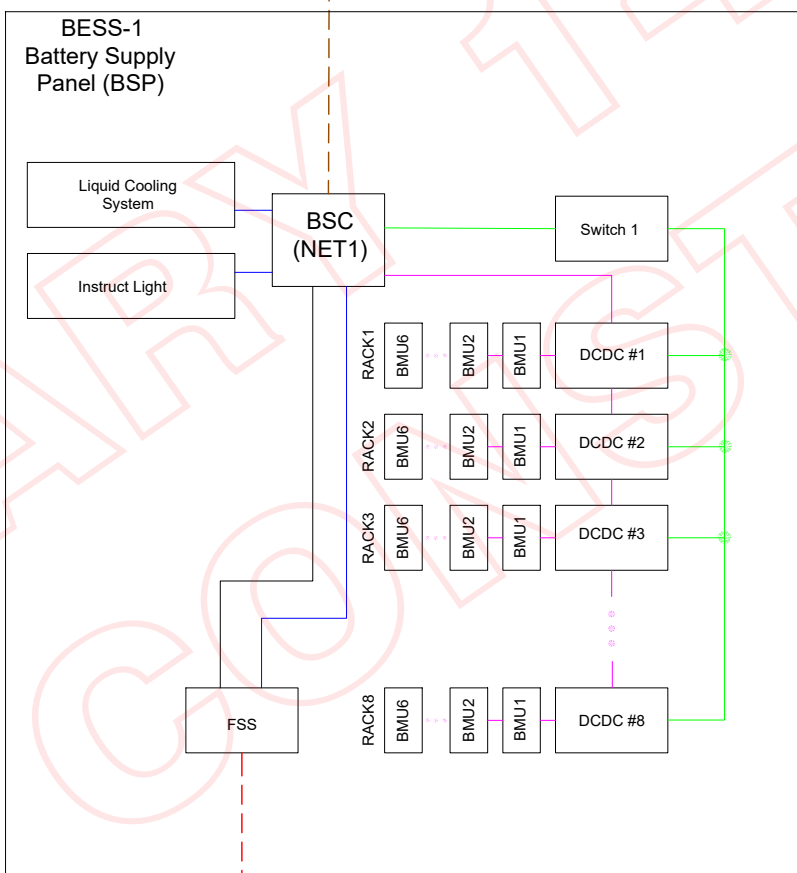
BESS-1
Battery Supply
Panel (BSP)

Liquid Cooling
System

Instruct Light

BSC
(NET1)

Switch 1

RACK1 BMU6 BMU2 BMU1 DCDC #1

RACK2 BMU6 BMU2 BMU1 DCDC #2

RACK3 BMU6 BMU2 BMU1 DCDC #3

FSS

RACK8 BMU6 BMU2 BMU1 DCDC #8